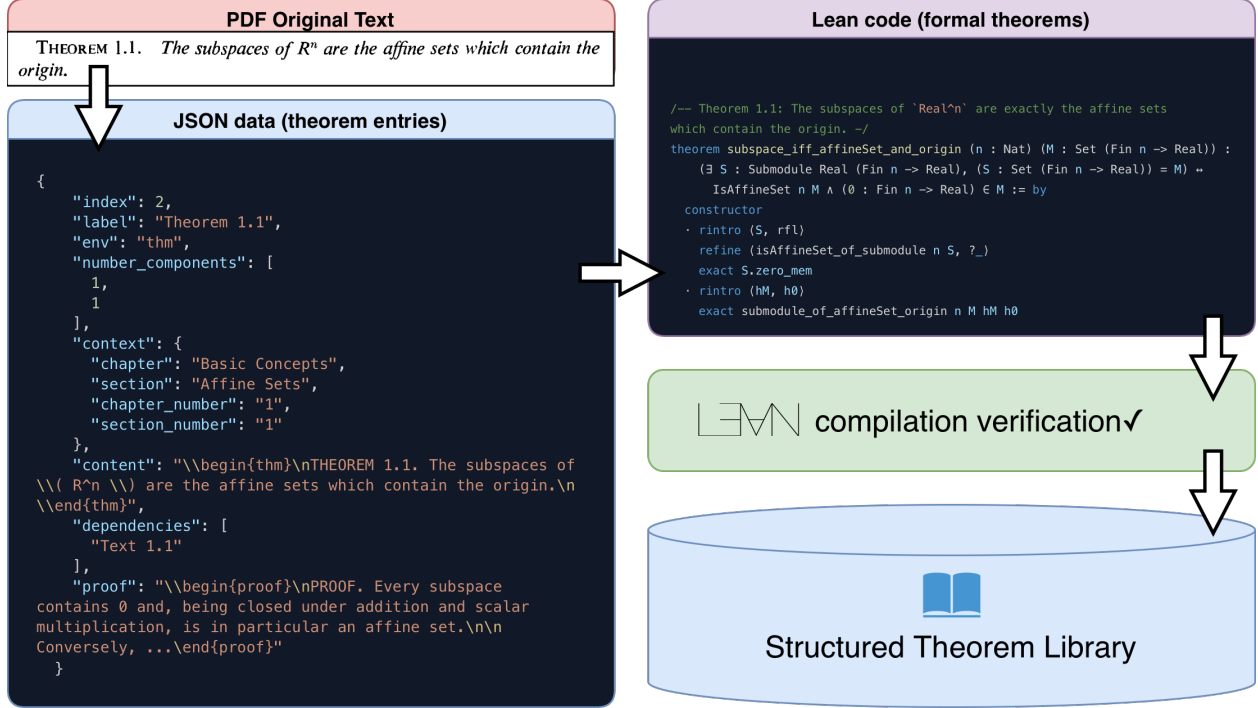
PDF Original Text

THEOREM 1.1. The subspaces of $R^n$ are the affine sets which contain the origin.

JSON data (theorem entries)

```
{
    "index": 2,
    "label": "Theorem 1.1",
    "env": "thm",
    "number_components": [
      1,
      1
    ],
    "context": {
      "chapter": "Basic Concepts",
      "section": "Affine Sets",
      "chapter_number": "1",
      "section_number": "1"
    },
    "content": "\\begin{thm}\nTHEOREM 1.1. The subspaces of \\( R^n \\) are the affine sets which contain the origin.\n \\end{thm}",
    "dependencies": [
      "Text 1.1"
    ],
    "proof": "\\begin{proof}\nPROOF. Every subspace contains 0 and, being closed under addition and scalar multiplication, is in particular an affine set.\n\n Conversely, ...\end{proof}"
  }
```

Lean code (formal theorems)

```
/-- Theorem 1.1: The subspaces of `Real^n` are exactly the affine sets
which contain the origin. -/
theorem subspace_iff_affineSet_and_origin (n : Nat) (M : Set (Fin n -> Real)) :
    (∃ S : Submodule Real (Fin n -> Real), (S : Set (Fin n -> Real)) = M) ↔
      IsAffineSet n M ∧ (0 : Fin n -> Real) ∈ M := by
  constructor
  · rintro ⟨S, rfl⟩
    refine ⟨isAffineSet_of_submodule n S, ?_⟩
    exact S.zero_mem
  · rintro ⟨hM, h0⟩
    exact submodule_of_affineSet_origin n M hM h0
```

LEAN compilation verification✓

Structured Theorem Library